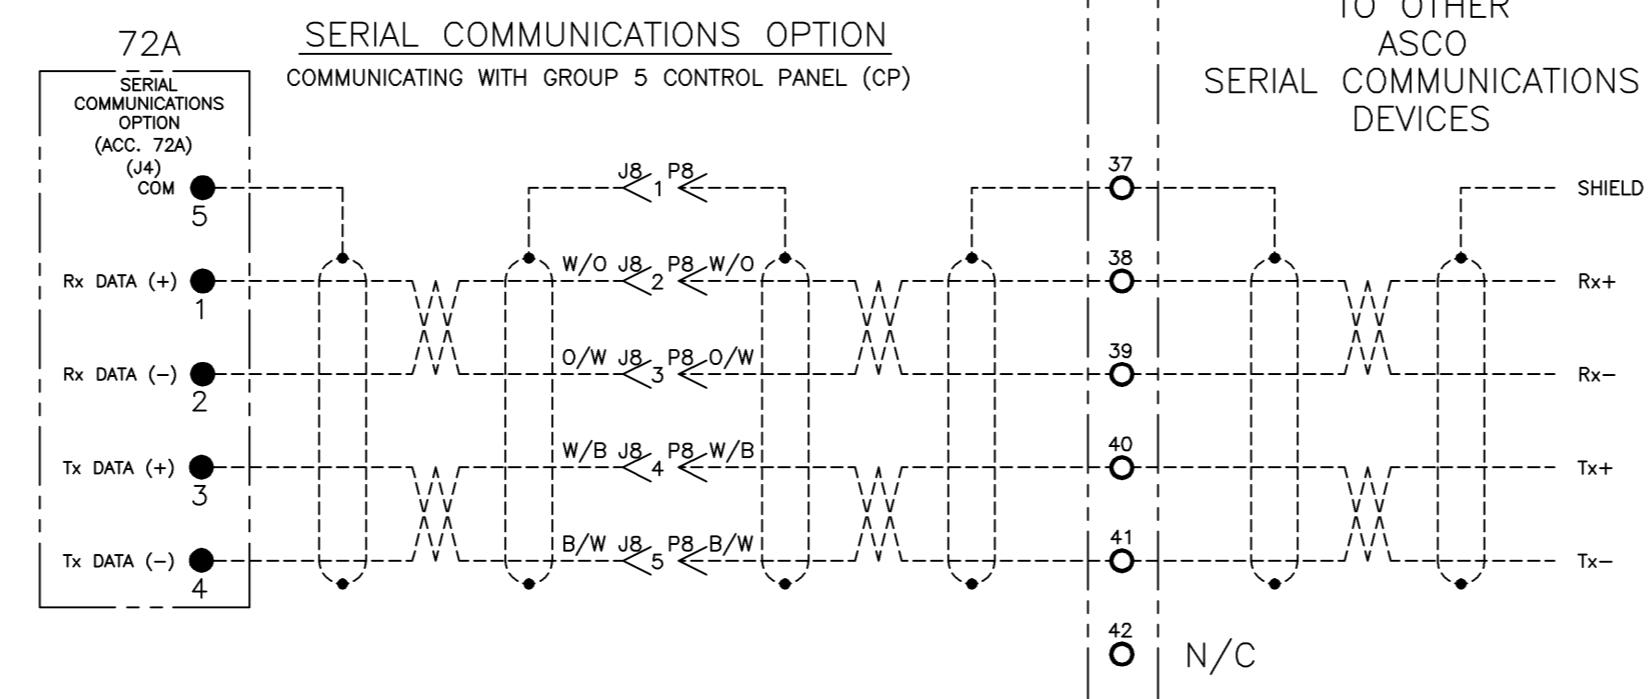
72A

SERIAL COMMUNICATIONS OPTION

COMMUNICATING WITH GROUP 5 CONTROL PANEL (CP)

TO OTHER ASCO SERIAL COMMUNICATIONS DEVICES

SERIAL COMMUNICATIONS OPTION (ACC. 72A) (J4)

COM 5

Rx DATA (+) 1

Rx DATA (–) 2

Tx DATA (+) 3

Tx DATA (–) 4

J8 1 P8

W/O J8 2 P8 W/O

O/W J8 3 P8 O/W

W/B J8 4 P8 W/B

B/W J8 5 P8 B/W

37

38

39

40

41

42

N/C

SHIELD

Rx+

Rx–

Tx+

Tx–